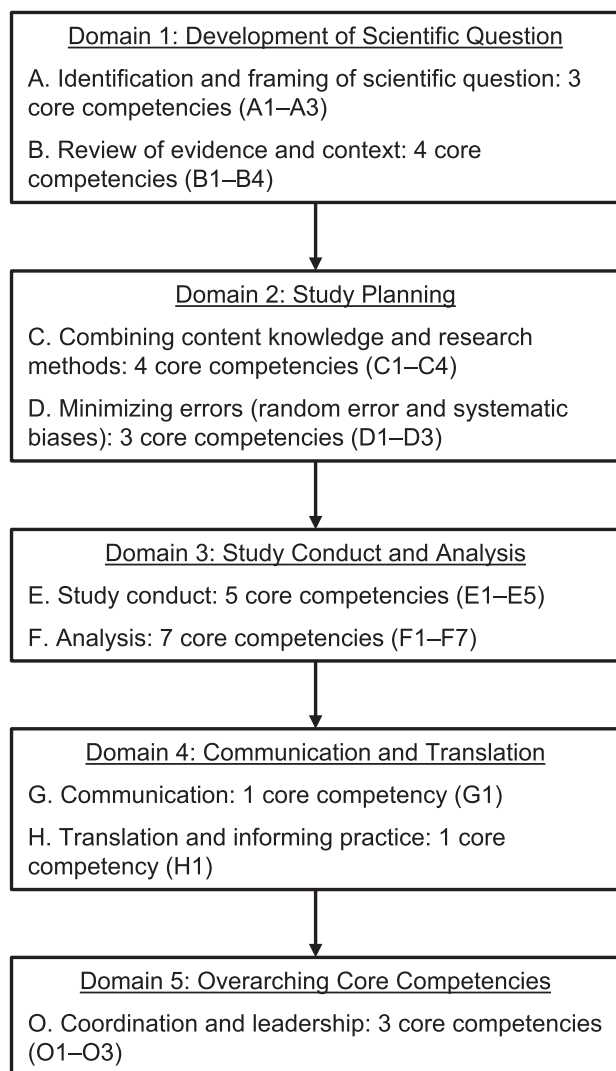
Domain 1: Development of Scientific Question

A. Identification and framing of scientific question: 3 core competencies (A1–A3)

B. Review of evidence and context: 4 core competencies (B1–B4)

Domain 2: Study Planning

C. Combining content knowledge and research methods: 4 core competencies (C1–C4)

D. Minimizing errors (random error and systematic biases): 3 core competencies (D1–D3)

Domain 3: Study Conduct and Analysis

E. Study conduct: 5 core competencies (E1–E5)

F. Analysis: 7 core competencies (F1–F7)

Domain 4: Communication and Translation

G. Communication: 1 core competency (G1)

H. Translation and informing practice: 1 core competency (H1)

Domain 5: Overarching Core Competencies

O. Coordination and leadership: 3 core competencies (O1–O3)